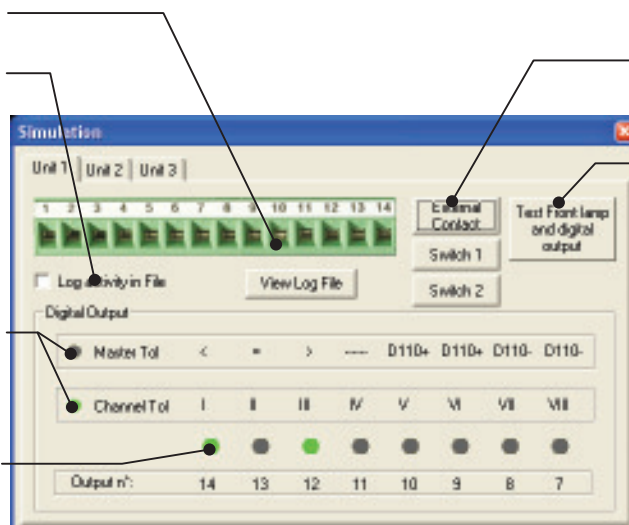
Simulation

Unit 1 | Unit 2 | Unit 3

1 2 3 4 5 6 7 8 9 10 11 12 13 14

External Contact

Test Front lamp and digital output

Switch 1

Switch 2

Log activity in File

View Log File

Digital Output

Master Tol < = > ---- D110+ D110+ D110- D110-

Channel Tol I II III IV V VI VII VIII

| Output n°: | 14 | 13 | 12 | 11 | 10 | 9 | 8 | 7 |
|---|---|---|---|---|---|---|---|---|